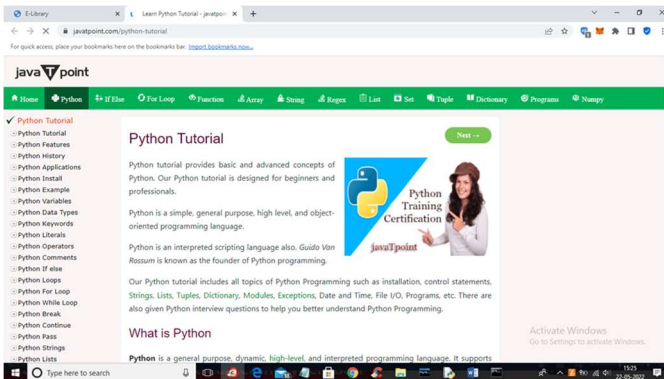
E-Library
Learn Python Tutorial - javatpoi
javatpoint.com/python-tutorial
For quick access, place your bookmarks here on the bookmarks bar. Import bookmarks now...

javaTpoint

Home Python If Else For Loop Function Array String Regex List Set Tuple Dictionary Programs Numpy

Python Tutorial
Python Tutorial
Python Features
Python History
Python Applications
Python Install
Python Example
Python Variables
Python Data Types
Python Keywords
Python Literals
Python Operators
Python Comments
Python If else
Python Loops
Python For Loop
Python While Loop
Python Break
Python Continue
Python Pass
Python Strings
Python Lists

Python Tutorial

Next →

Python tutorial provides basic and advanced concepts of Python. Our Python tutorial is designed for beginners and professionals.

Python is a simple, general purpose, high level, and object-oriented programming language.

Python is an interpreted scripting language also. Guido Van Rossum is known as the founder of Python programming.

Python Training Certification
javaTpoint

Our Python tutorial includes all topics of Python Programming such as installation, control statements, Strings, Lists, Tuples, Dictionary, Modules, Exceptions, Date and Time, File I/O, Programs, etc. There are also given Python interview questions to help you better understand Python Programming.

What is Python

Python is a general purpose, dynamic, high-level, and interpreted programming language. It supports

Activate Windows
Go to Settings to activate Windows.

Type here to search
15:25
22-05-2022